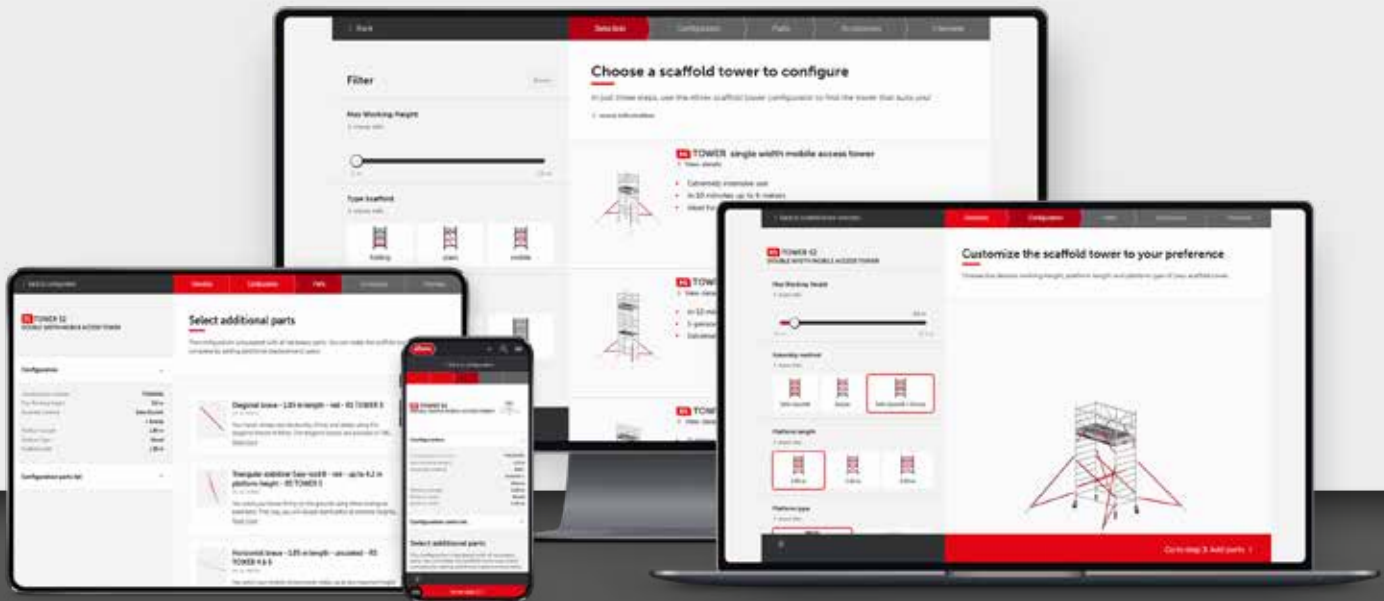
Filter

Max Working Height

Type Scaffold

folding

stairs

mobile

Choose a scaffold tower to configure

TOWER single width mobile access tower

Extremely intensive use

Ideal for

TOWER

TOWER

TOWER 52

DOUBLE WIDTH MOBILE ACCESS TOWER

Select additional parts

Configuration

Configuration parts list

Diagonal brace – 2.85 m length – red – RS TOWER 5

Triangular stabiliser base rod B – red – up to 4.2 m platform height – RS TOWER 5

Horizontal brace – 1.85 m length – uncoated – RS TOWER 4 & 5

TOWER 52

DOUBLE WIDTH MOBILE ACCESS TOWER

Max Working Height

Platform length

Platform type

Customize the scaffold tower to your preference

Go to step 3: Add parts